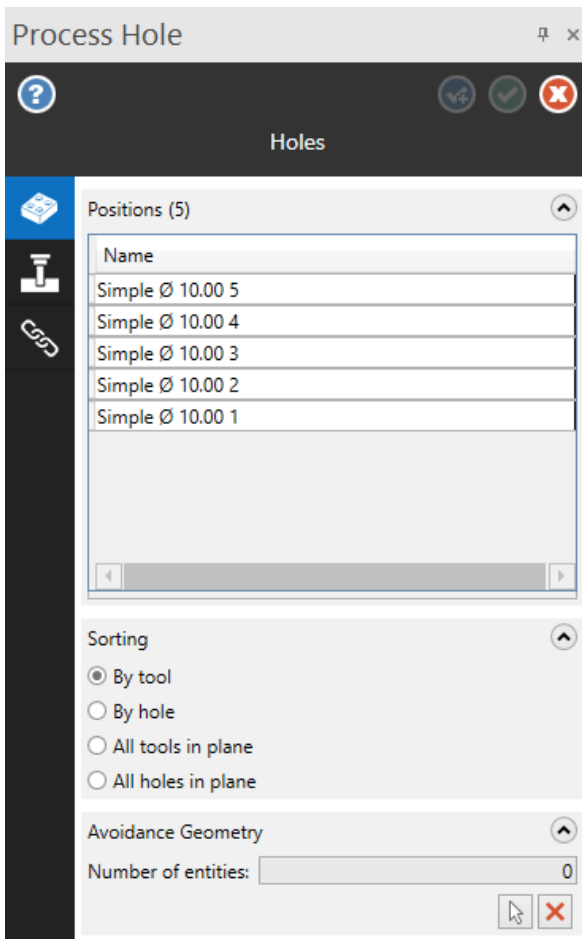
Process Hole

Holes

Positions (5)

| Name |
|---|
| Simple Ø 10.00 5 |
| Simple Ø 10.00 4 |
| Simple Ø 10.00 3 |
| Simple Ø 10.00 2 |
| Simple Ø 10.00 1 |

Sorting

By tool

By hole

All tools in plane

All holes in plane

Avoidance Geometry

Number of entities: 0